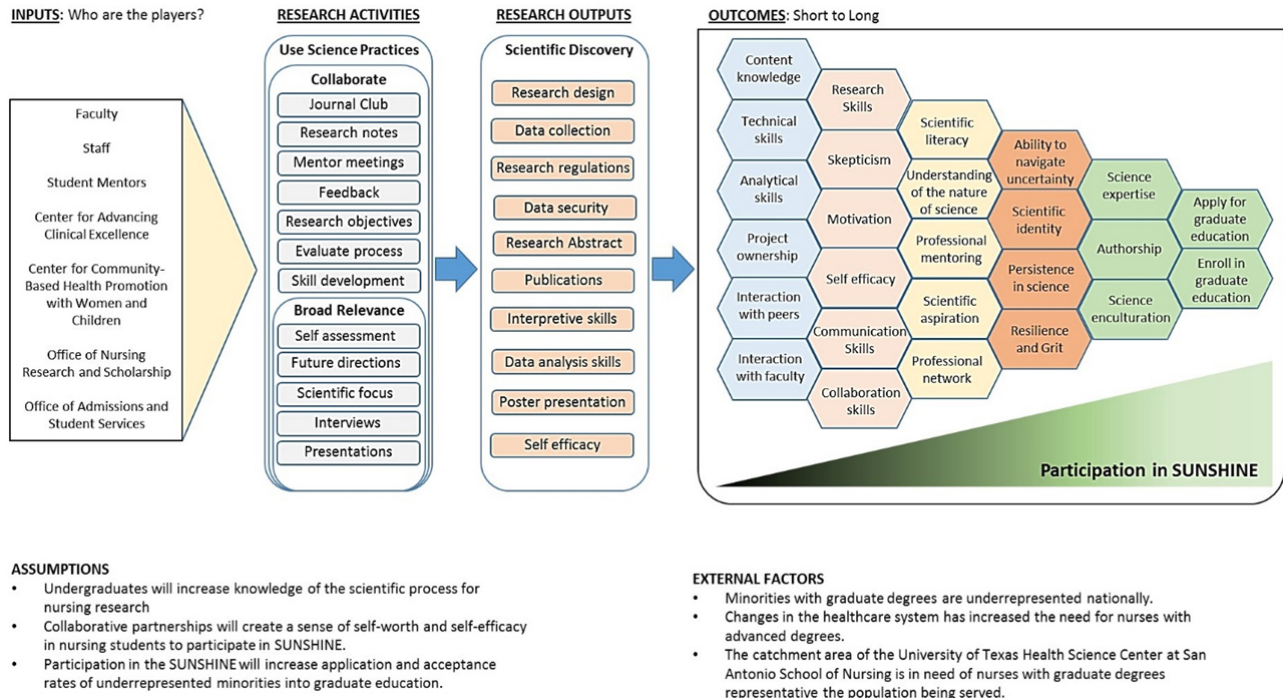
INPUTS: Who are the players?

Faculty

Staff

Student Mentors

Center for Advancing Clinical Excellence

Center for Community-Based Health Promotion with Women and Children

Office of Nursing Research and Scholarship

Office of Admissions and Student Services

RESEARCH ACTIVITIES

Use Science Practices

Collaborate

Journal Club

Research notes

Mentor meetings

Feedback

Research objectives

Evaluate process

Skill development

Broad Relevance

Self assessment

Future directions

Scientific focus

Interviews

Presentations

RESEARCH OUTPUTS

Scientific Discovery

Research design

Data collection

Research regulations

Data security

Research Abstract

Publications

Interpretive skills

Data analysis skills

Poster presentation

Self efficacy

OUTCOMES: Short to Long

Content knowledge

Technical skills

Analytical skills

Project ownership

Interaction with peers

Interaction with faculty

Research Skills

Skepticism

Motivation

Self efficacy

Communication Skills

Collaboration skills

Scientific literacy

Understanding of the nature of science

Professional mentoring

Scientific aspiration

Professional network

Ability to navigate uncertainty

Scientific identity

Persistence in science

Resilience and Grit

Science expertise

Authorship

Science enculturation

Apply for graduate education

Enroll in graduate education

Participation in SUNSHINE

ASSUMPTIONS
• Undergraduates will increase knowledge of the scientific process for nursing research
• Collaborative partnerships will create a sense of self-worth and self-efficacy in nursing students to participate in SUNSHINE.
• Participation in the SUNSHINE will increase application and acceptance rates of underrepresented minorities into graduate education.

EXTERNAL FACTORS
• Minorities with graduate degrees are underrepresented nationally.
• Changes in the healthcare system has increased the need for nurses with advanced degrees.
• The catchment area of the University of Texas Health Science Center at San Antonio School of Nursing is in need of nurses with graduate degrees representative the population being served.